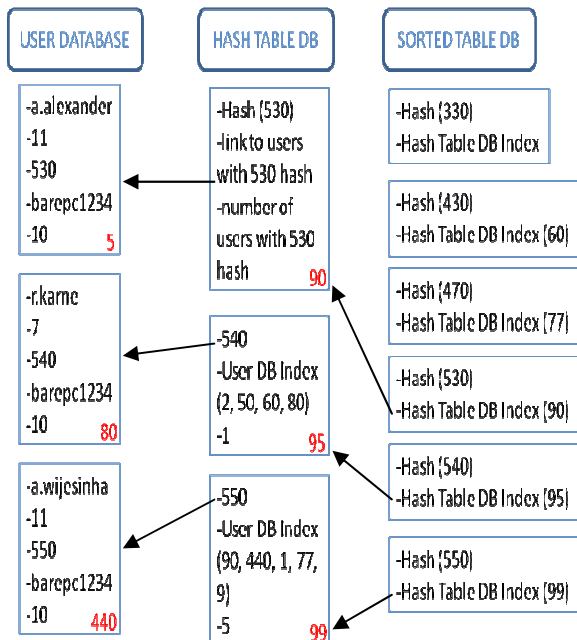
USER DATABASE

HASH TABLE DB

SORTED TABLE DB

-a.alexander
-11
-530
-barepc1234
-10
5

-Hash (530)
-link to users with 530 hash
-number of users with 530 hash
90

-Hash (330)
-Hash Table DB Index

-Hash (430)
-Hash Table DB Index (60)

-Hash (470)
-Hash Table DB Index (77)

-r.karne
-7
-540
-barepc1234
-10
80

-540
-User DB Index (2, 50, 60, 80)
-1
95

-Hash (530)
-Hash Table DB Index (90)

-Hash (540)
-Hash Table DB Index (95)

-a.wijesinha
-11
-550
-barepc1234
-10
440

-550
-User DB Index (90, 440, 1, 77, 9)
-5
99

-Hash (550)
-Hash Table DB Index (99)